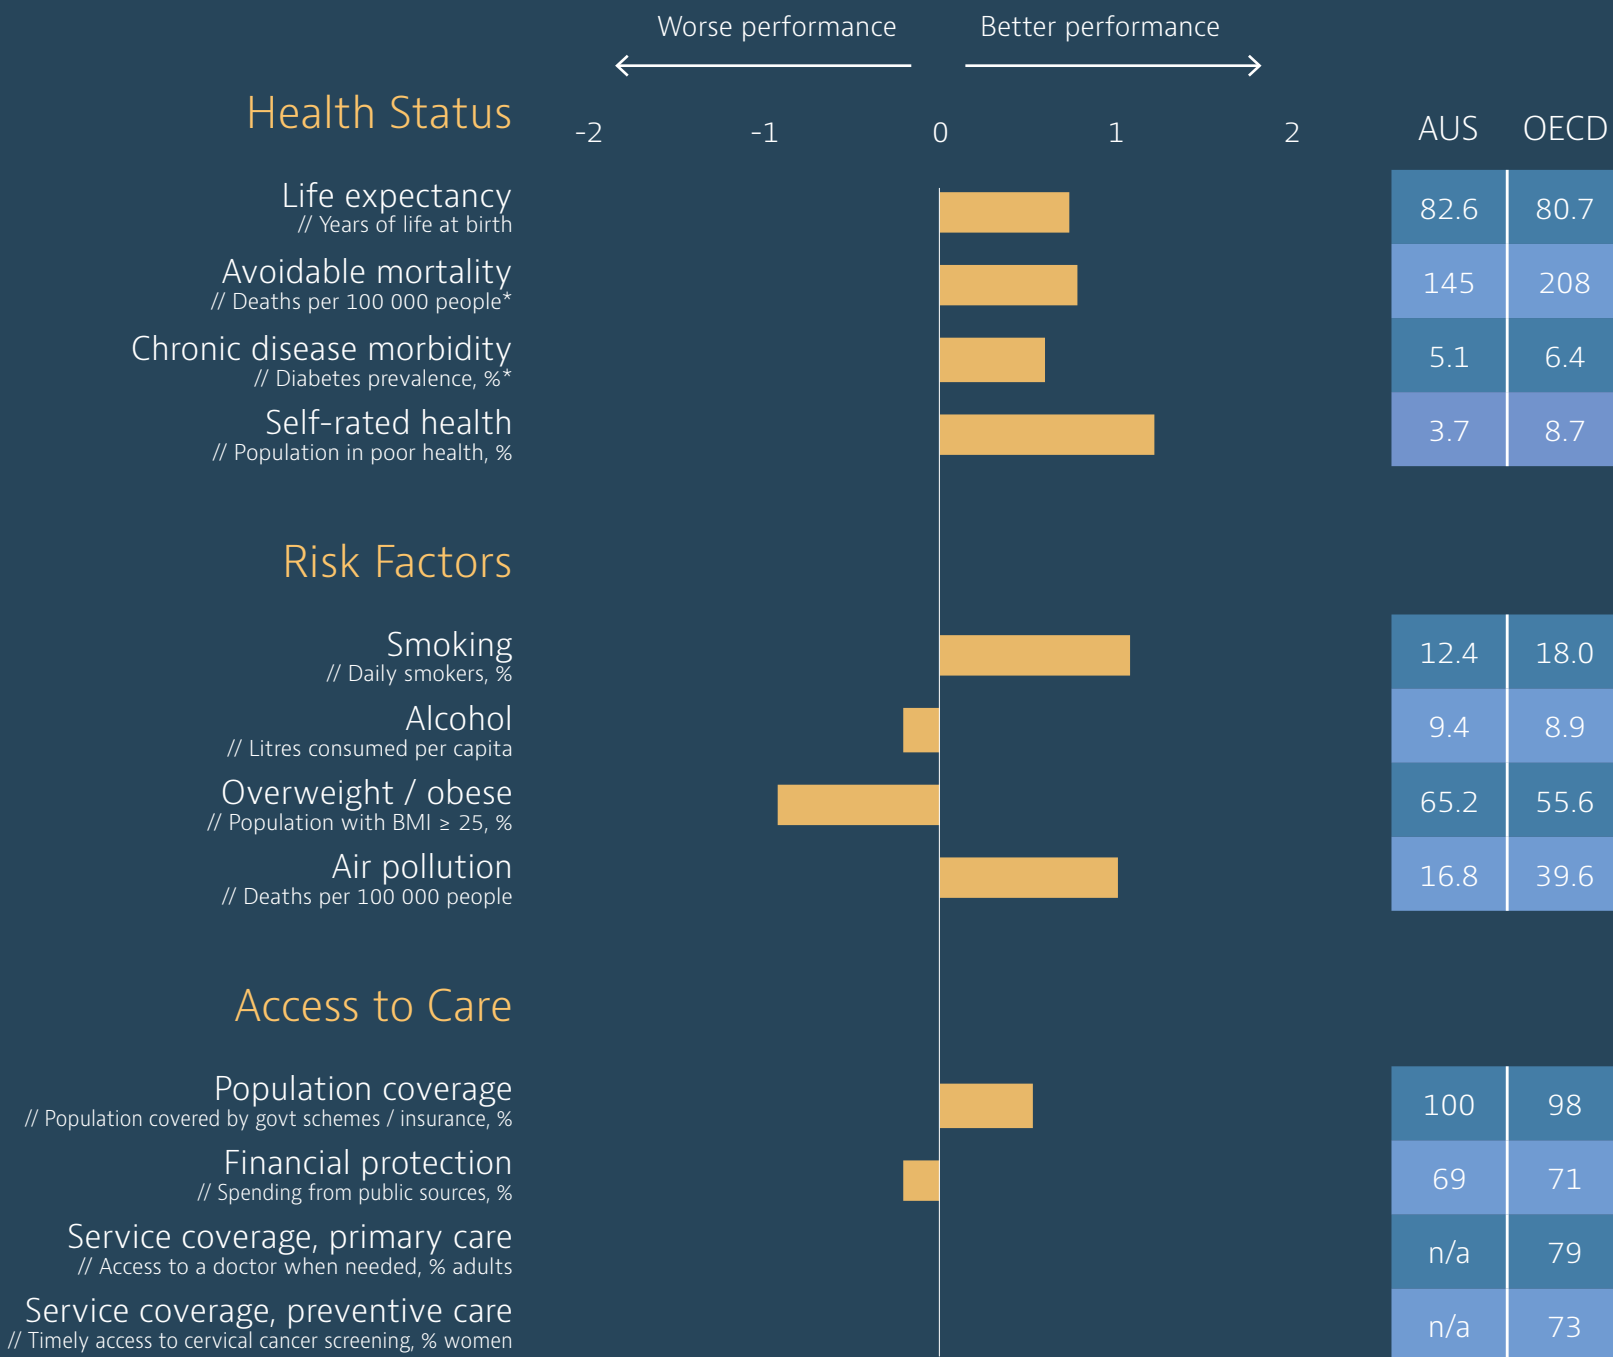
Worse performance

Better performance

Health Status

-2 -1 0 1 2

| | AUS | OECD |
|---|---|---|
| Life expectancy // Years of life at birth | 82.6 | 80.7 |
| Avoidable mortality // Deaths per 100 000 people* | 145 | 208 |
| Chronic disease morbidity // Diabetes prevalence, %* | 5.1 | 6.4 |
| Self-rated health // Population in poor health, % | 3.7 | 8.7 |

Risk Factors

| | AUS | OECD |
|---|---|---|
| Smoking // Daily smokers, % | 12.4 | 18.0 |
| Alcohol // Litres consumed per capita | 9.4 | 8.9 |
| Overweight / obese // Population with BMI ≥ 25, % | 65.2 | 55.6 |
| Air pollution // Deaths per 100 000 people | 16.8 | 39.6 |

Access to Care

| | AUS | OECD |
|---|---|---|
| Population coverage // Population covered by govt schemes / insurance, % | 100 | 98 |
| Financial protection // Spending from public sources, % | 69 | 71 |
| Service coverage, primary care // Access to a doctor when needed, % adults | n/a | 79 |
| Service coverage, preventive care // Timely access to cervical cancer screening, % women | n/a | 73 |